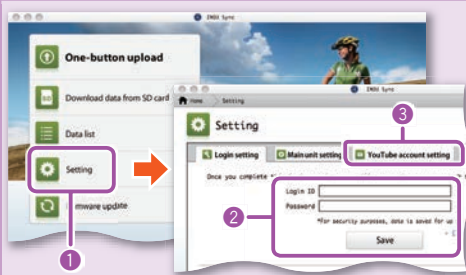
INOX Sync

One-button upload

Download data from SD card

Data list

Setting

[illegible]mware update

INOX Sync

Home

Setting

Setting

Login setting

Main unit setting

YouTube account setting

Once you complete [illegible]

Login ID

Password

*For security purposes, data is saved for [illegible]

Save

1

2

3